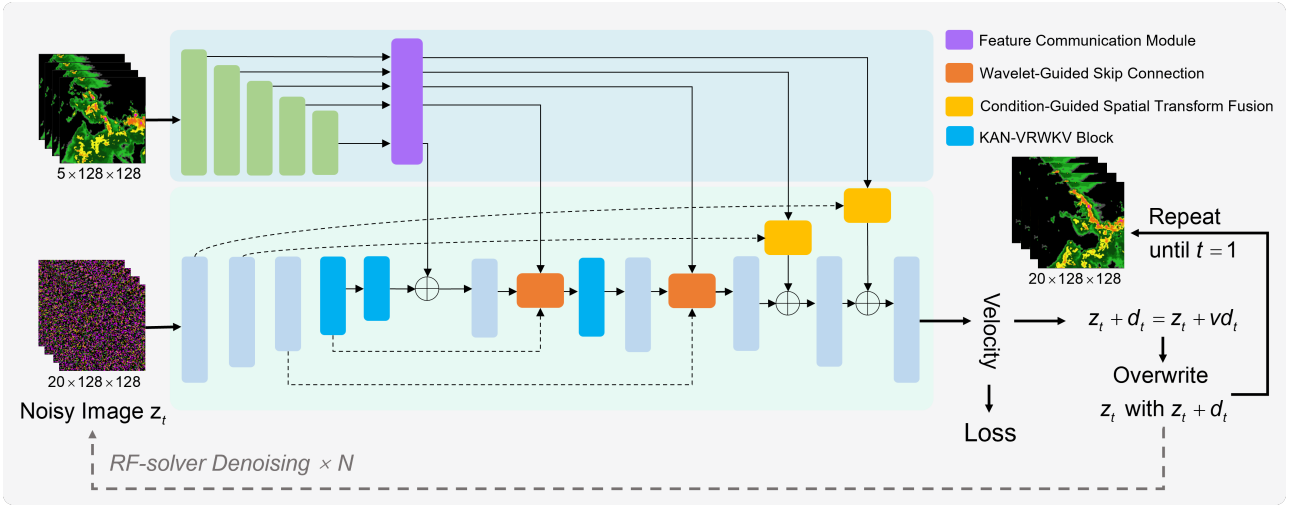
Feature Communication Module

Wavelet-Guided Skip Connection

Condition-Guided Spatial Transform Fusion

KAN-VRWKV Block

$5 \times 128 \times 128$

$20 \times 128 \times 128$

Noisy Image $z_t$

Velocity

Loss

Repeat until $t = 1$

$20 \times 128 \times 128$

$z_t + d_t = z_t + vd_t$

Overwrite $z_t$ with $z_t + d_t$

RF-solver Denoising $\times N$